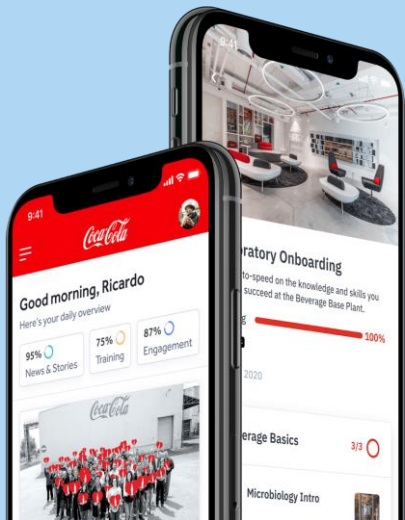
9:41

9:41

Coca-Cola

Good morning, Ricardo
Here's your daily overview

95% News & Stories
75% Training
87% Engagement

Coca-Cola

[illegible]oratory Onboarding
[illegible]-to-speed on the knowledge and skills you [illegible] succeed at the Beverage Base Plant.

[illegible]g 100%

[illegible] 2020

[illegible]erage Basics 3/3

Microbiology Intro